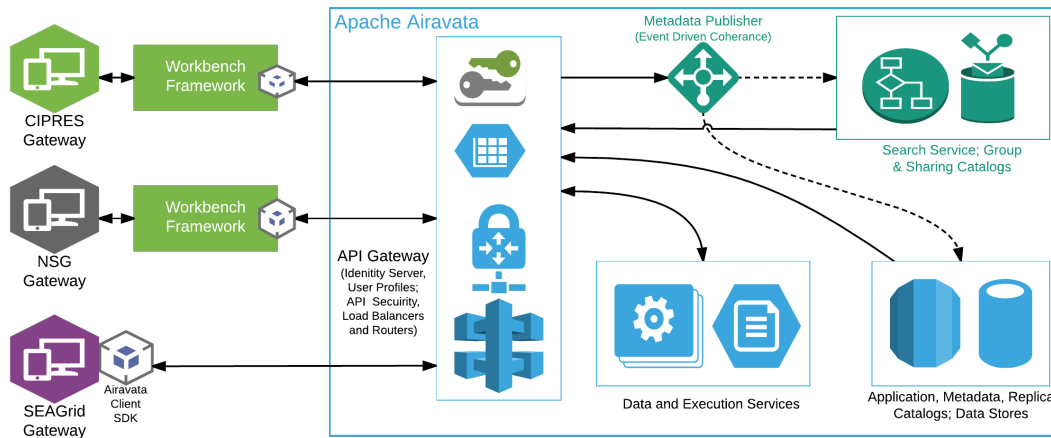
CIPRES Gateway

Workbench Framework

NSG Gateway

Workbench Framework

SEAGrid Gateway

Airavata Client SDK

Apache Airavata

API Gateway (Idenitity Server, User Profiles; API Secuirity, Load Balancers and Routers)

Metadata Publisher (Event Driven Coherance)

Search Service; Group & Sharing Catalogs

Data and Execution Services

Application, Metadata, Replica Catalogs; Data Stores